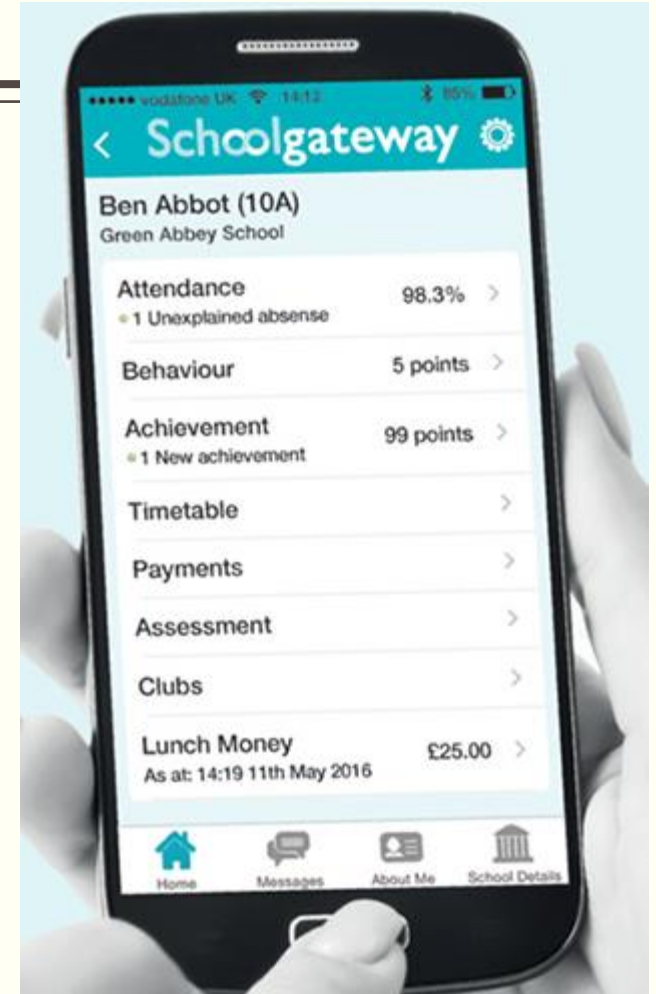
vodafone UK 14:12 85%

Schoolgateway

Ben Abbot (10A)
Green Abbey School

Attendance 98.3%
1 Unexplained absense

Behaviour 5 points

Achievement 99 points
1 New achievement

Timetable

Payments

Assessment

Clubs

Lunch Money £25.00
As at: 14:19 11th May 2016

Home Messages About Me School Details